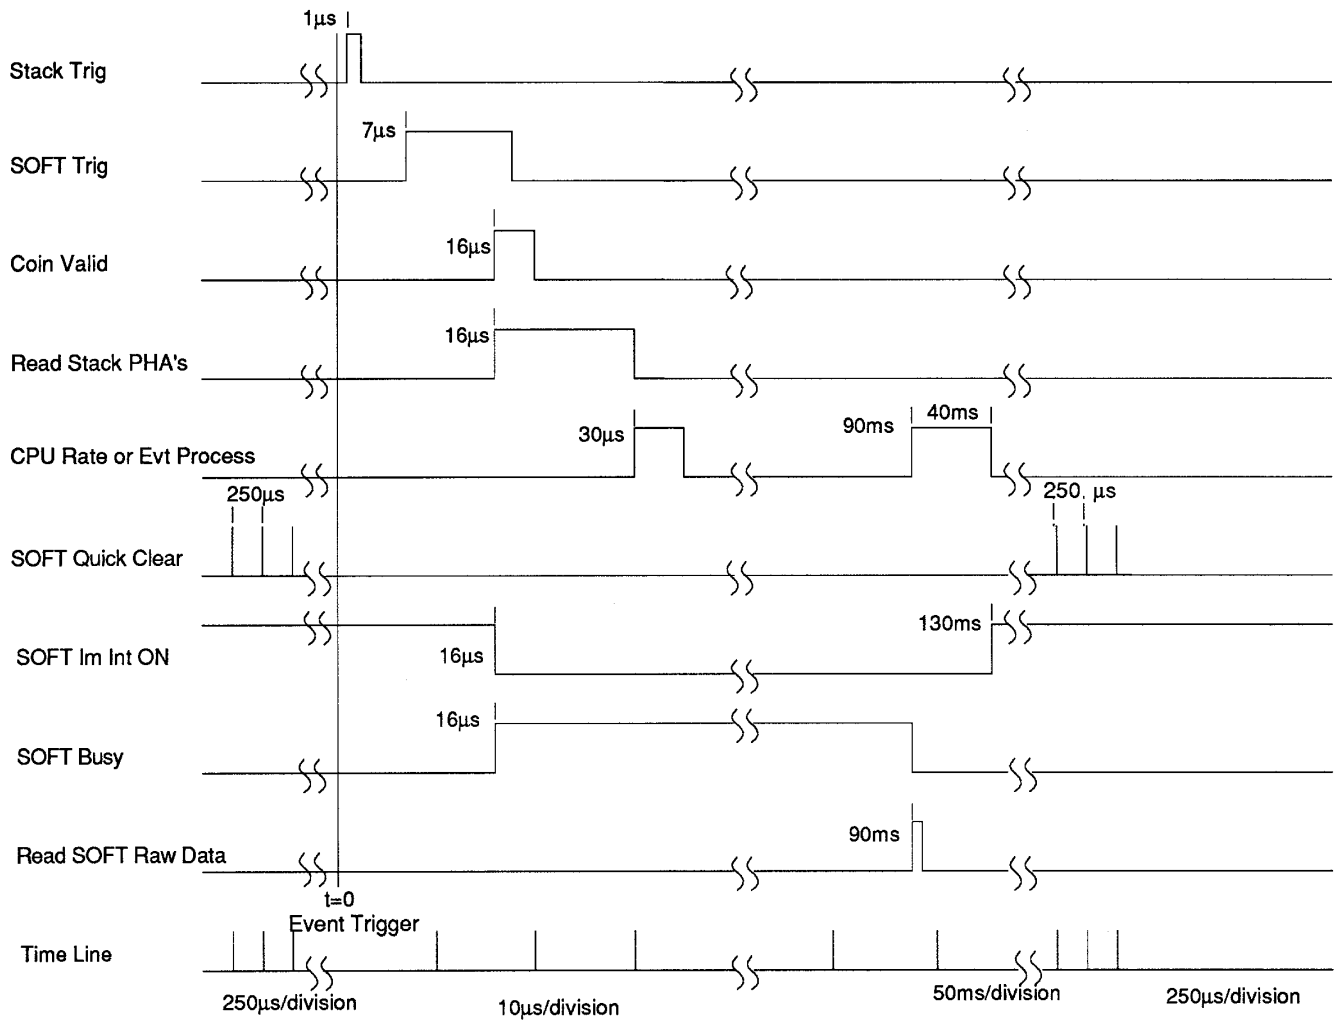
1μs

Stack Trig

7μs

SOFT Trig

16μs

Coin Valid

16μs

Read Stack PHA's

30μs

90ms

40ms

CPU Rate or Evt Process

250μs

250. μs

SOFT Quick Clear

130ms

16μs

SOFT Im Int ON

16μs

SOFT Busy

90ms

Read SOFT Raw Data

t=0

Event Trigger

Time Line

250μs/division

10μs/division

50ms/division

250μs/division